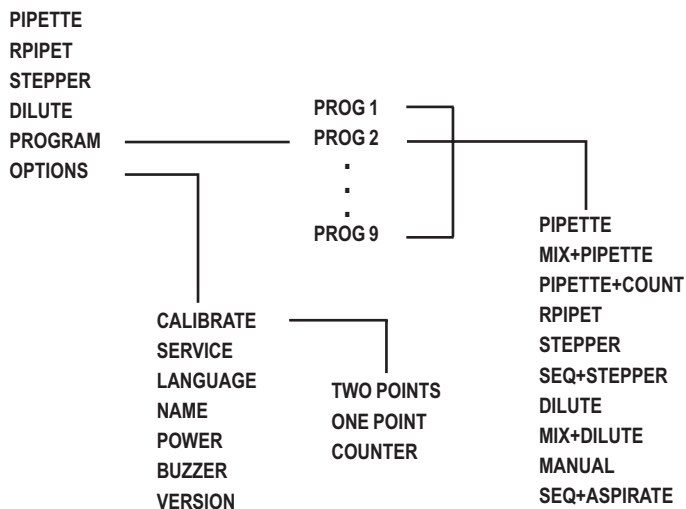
PIPETTE
RPIPET
STEPPER
DILUTE
PROGRAM
OPTIONS

PROG 1
PROG 2
.
.
.
PROG 9

PIPETTE
MIX+PIPETTE
PIPETTE+COUNT
RPIPET
STEPPER
SEQ+STEPPER
DILUTE
MIX+DILUTE
MANUAL
SEQ+ASPIRATE

CALIBRATE
SERVICE
LANGUAGE
NAME
POWER
BUZZER
VERSION

TWO POINTS
ONE POINT
COUNTER